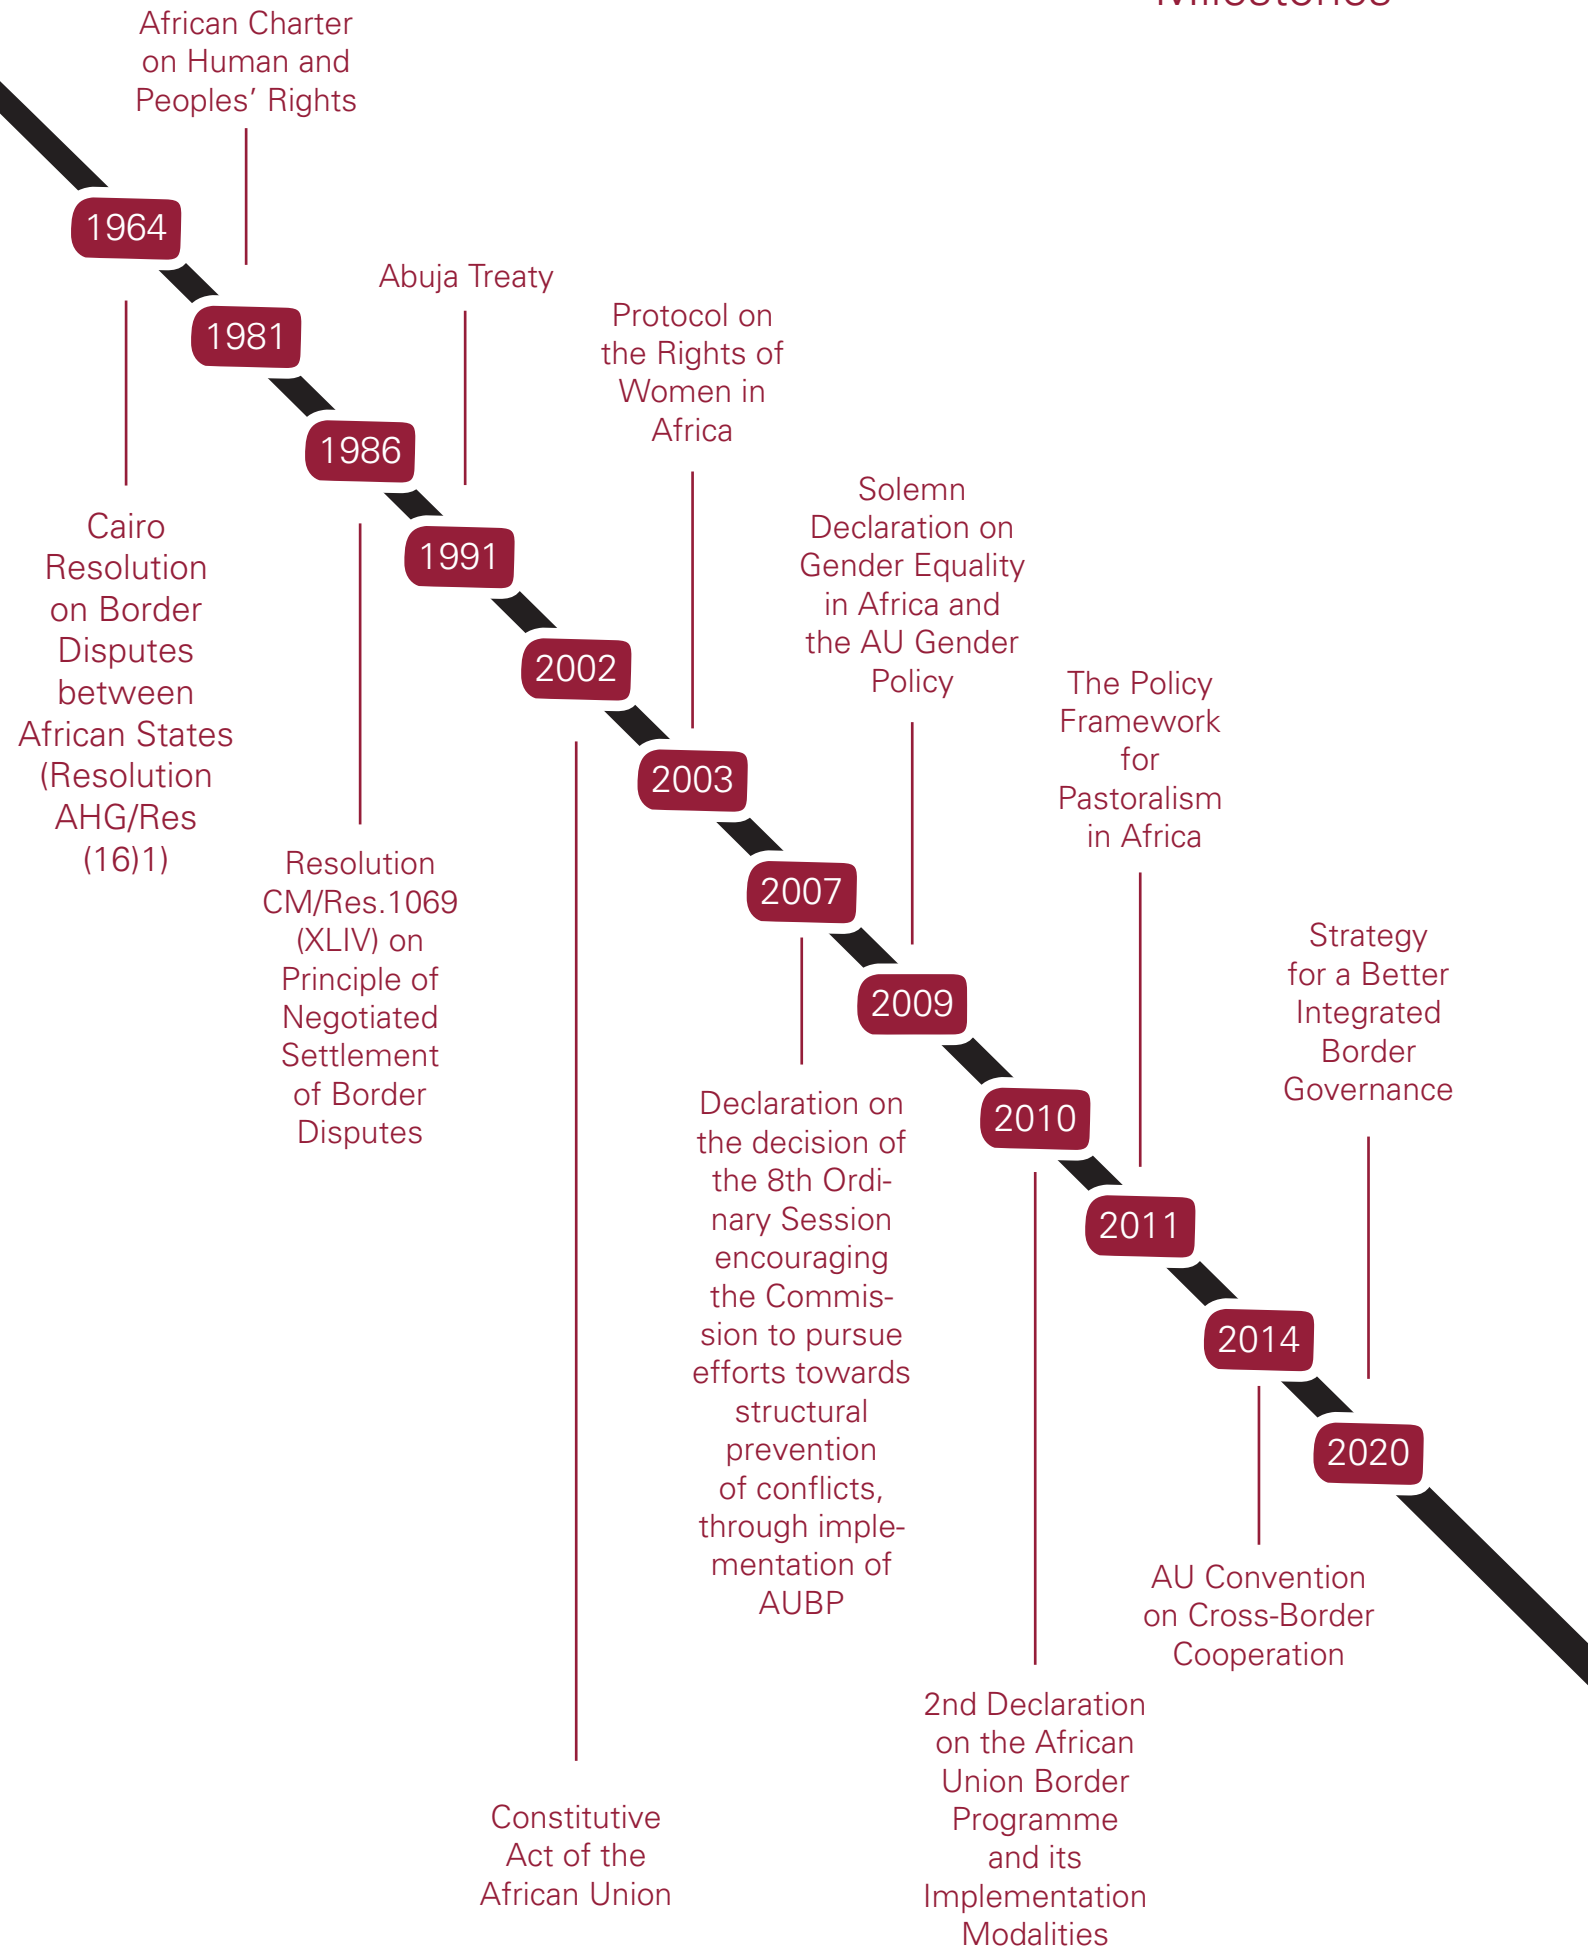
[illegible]

African Charter on Human and Peoples' Rights

1964

Cairo Resolution on Border Disputes between African States (Resolution AHG/Res (16)1)

1981

Abuja Treaty

1986

Resolution CM/Res.1069 (XLIV) on Principle of Negotiated Settlement of Border Disputes

1991

Protocol on the Rights of Women in Africa

2002

Constitutive Act of the African Union

2003

Solemn Declaration on Gender Equality in Africa and the AU Gender Policy

2007

Declaration on the decision of the 8th Ordinary Session encouraging the Commission to pursue efforts towards structural prevention of conflicts, through implementation of AUBP

2009

The Policy Framework for Pastoralism in Africa

2010

2nd Declaration on the African Union Border Programme and its Implementation Modalities

2011

Strategy for a Better Integrated Border Governance

2014

AU Convention on Cross-Border Cooperation

2020